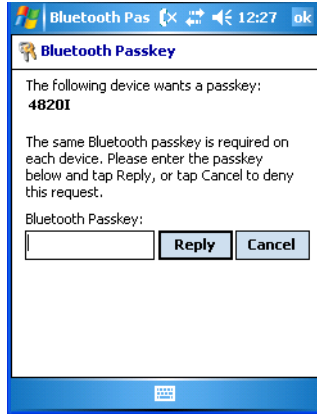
Bluetooth Pas 12:27 ok

Bluetooth Passkey

The following device wants a passkey:
4820I

The same Bluetooth passkey is required on each device. Please enter the passkey below and tap Reply, or tap Cancel to deny this request.

Bluetooth Passkey:

Reply Cancel